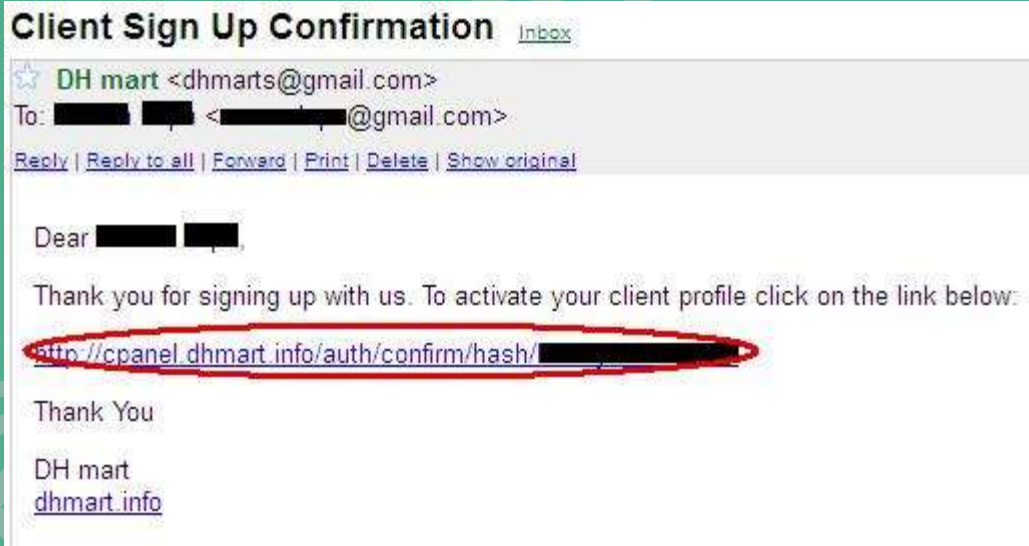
Client Sign Up Confirmation Inbox

DH mart <dhmarts@gmail.com>
To: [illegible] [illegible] <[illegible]@gmail.com>

Reply | Reply to all | Forward | Print | Delete | Show original

Dear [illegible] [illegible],

Thank you for signing up with us. To activate your client profile click on the link below:

http://cpanel.dhmart.info/auth/confirm/hash/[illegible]

Thank You

DH mart
dhmart.info